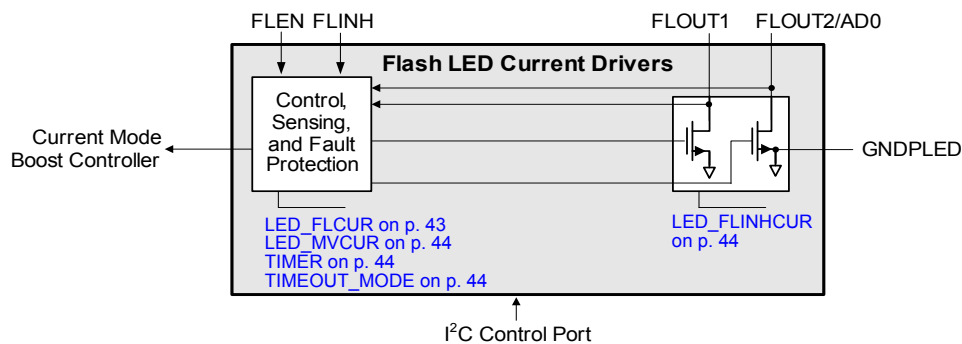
FLEN FLINH

FLOUT1

FLOUT2/AD0

Flash LED Current Drivers

Control, Sensing, and Fault Protection

Current Mode Boost Controller

GNDPLED

LED_FLCUR on p. 43
LED_MVCUR on p. 44
TIMER on p. 44
TIMEOUT_MODE on p. 44

LED_FLINHCUR on p. 44

I$^2$C Control Port